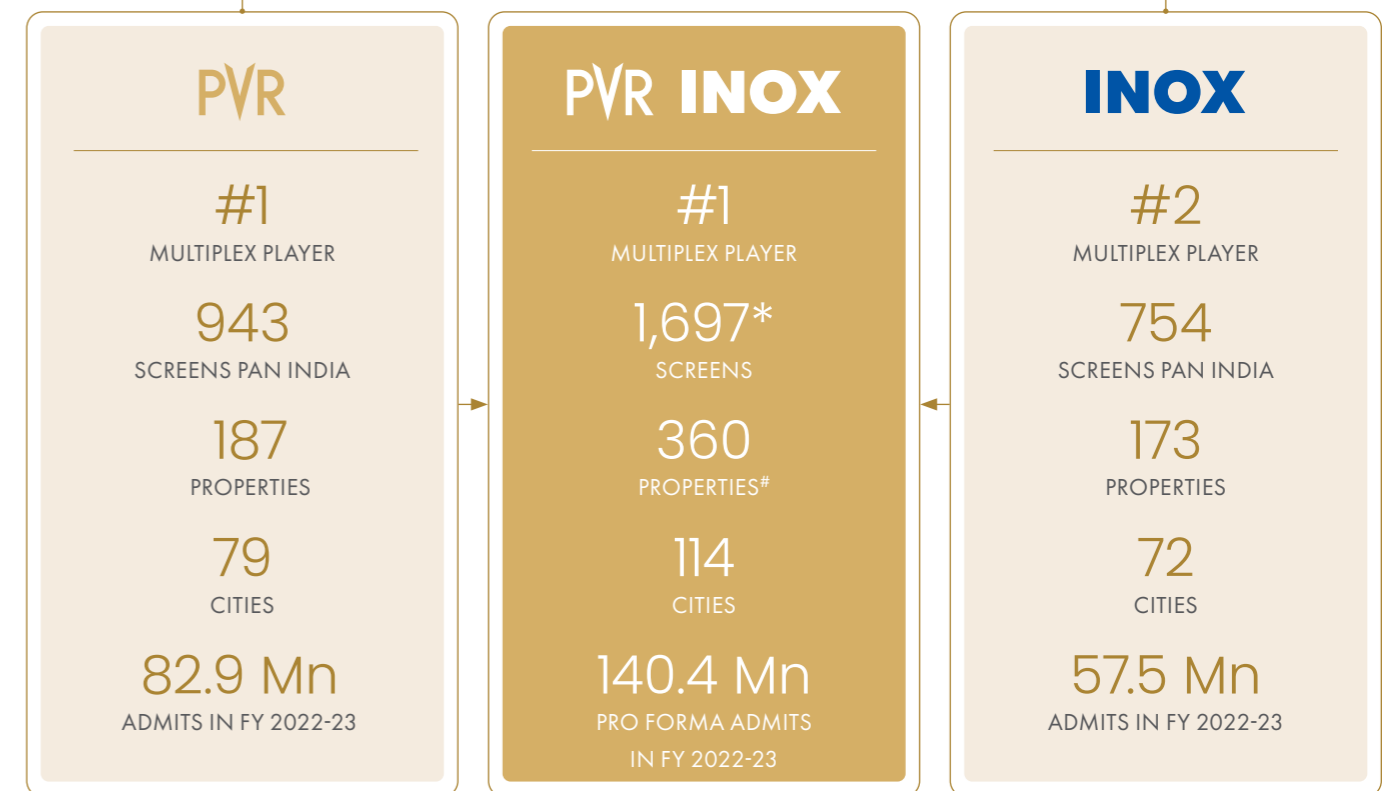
PVR

#1
MULTIPLEX PLAYER

943
SCREENS PAN INDIA

187
PROPERTIES

79
CITIES

82.9 Mn
ADMITS IN FY 2022-23

PVR INOX

#1
MULTIPLEX PLAYER

1,697*
SCREENS

360
PROPERTIES#

114
CITIES

140.4 Mn
PRO FORMA ADMITS IN FY 2022-23

INOX

#2
MULTIPLEX PLAYER

754
SCREENS PAN INDIA

173
PROPERTIES

72
CITIES

57.5 Mn
ADMITS IN FY 2022-23